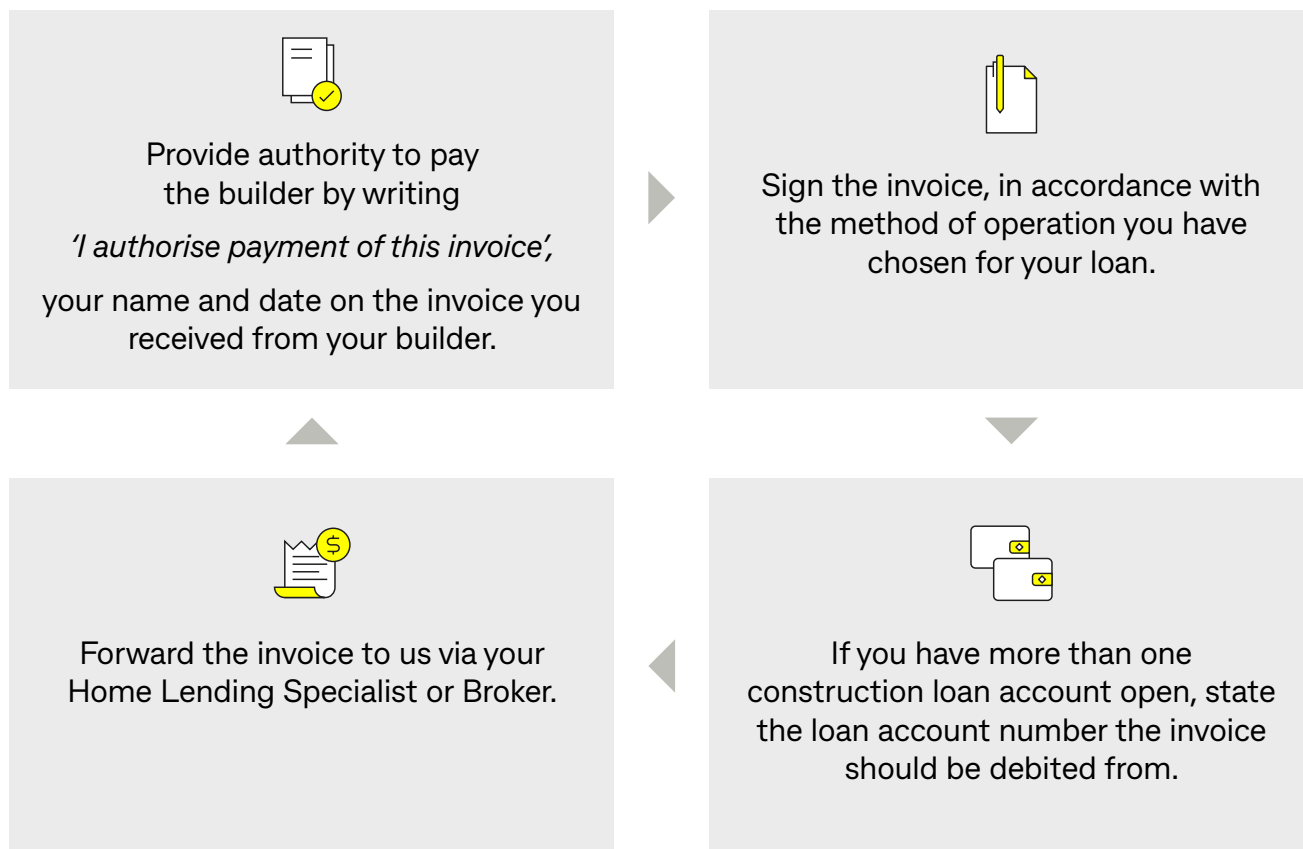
Provide authority to pay the builder by writing

'I authorise payment of this invoice',

your name and date on the invoice you received from your builder.

Sign the invoice, in accordance with the method of operation you have chosen for your loan.

If you have more than one construction loan account open, state the loan account number the invoice should be debited from.

$

Forward the invoice to us via your Home Lending Specialist or Broker.